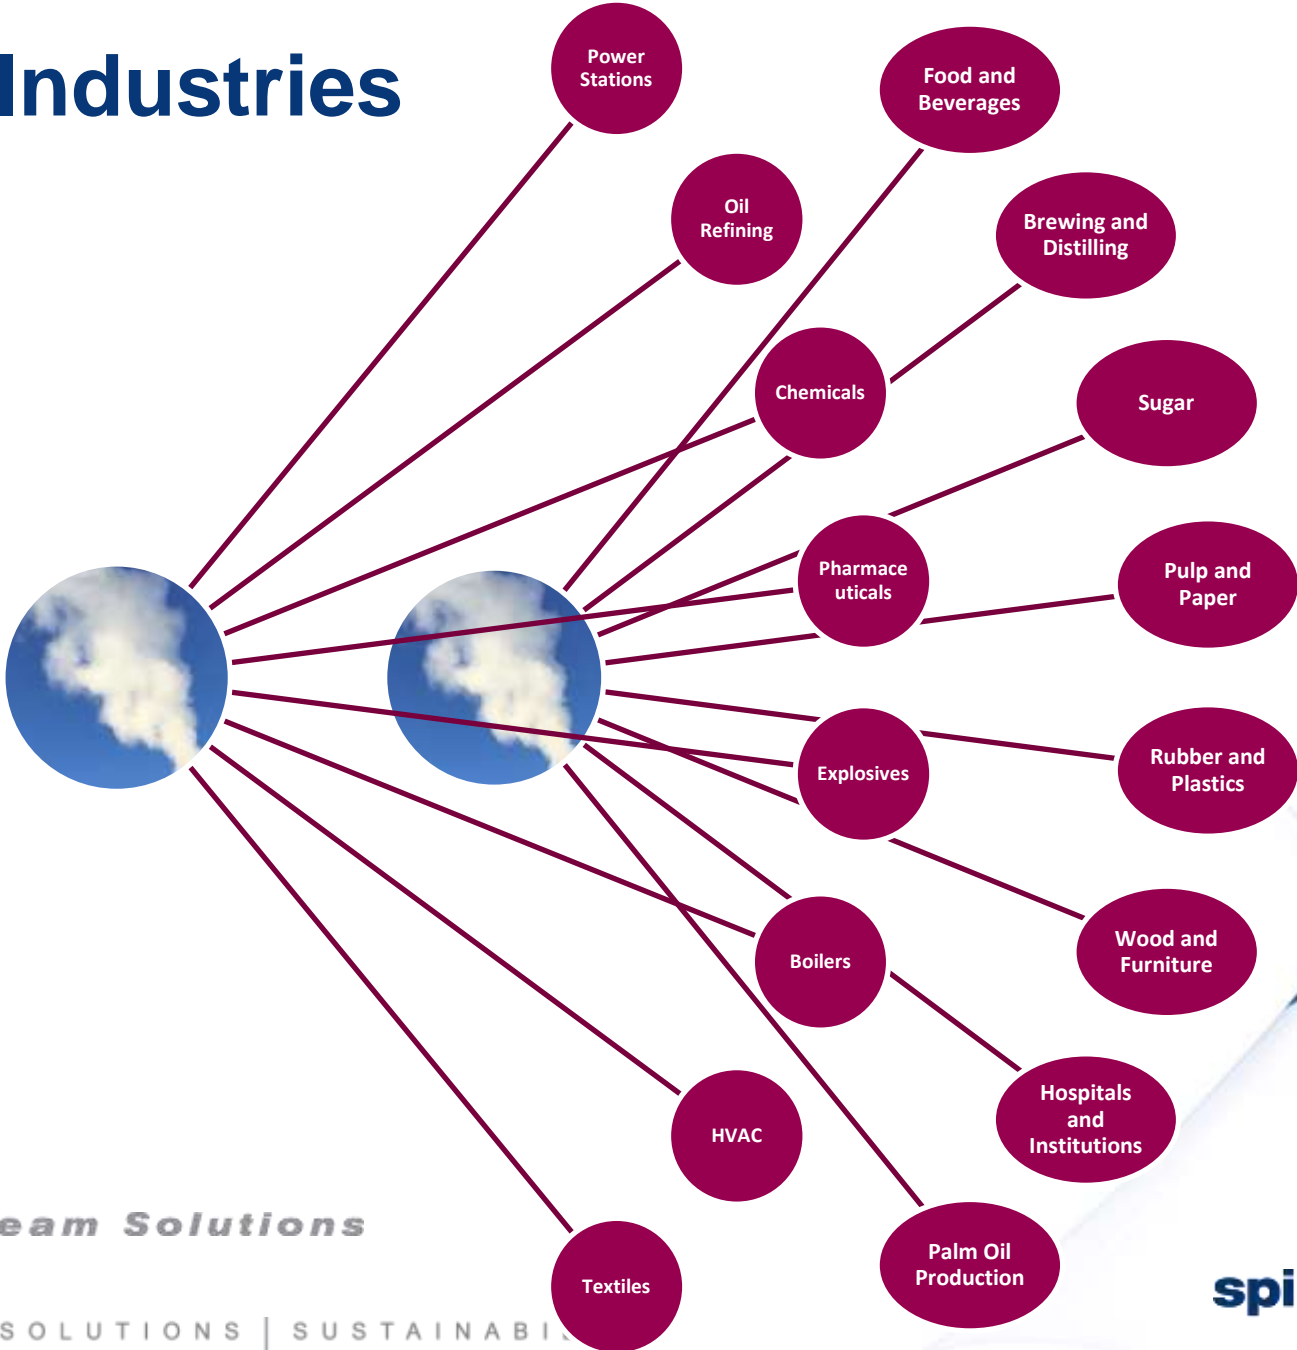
Industries

Power Stations

Food and Beverages

Oil Refining

Brewing and Distilling

Chemicals

Sugar

Pharmaceuticals

Pulp and Paper

Explosives

Rubber and Plastics

Wood and Furniture

Boilers

Hospitals and Institutions

HVAC

Palm Oil Production

Textiles

eam Solutions

SOLUTIONS | SUSTAINABI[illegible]

spi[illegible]